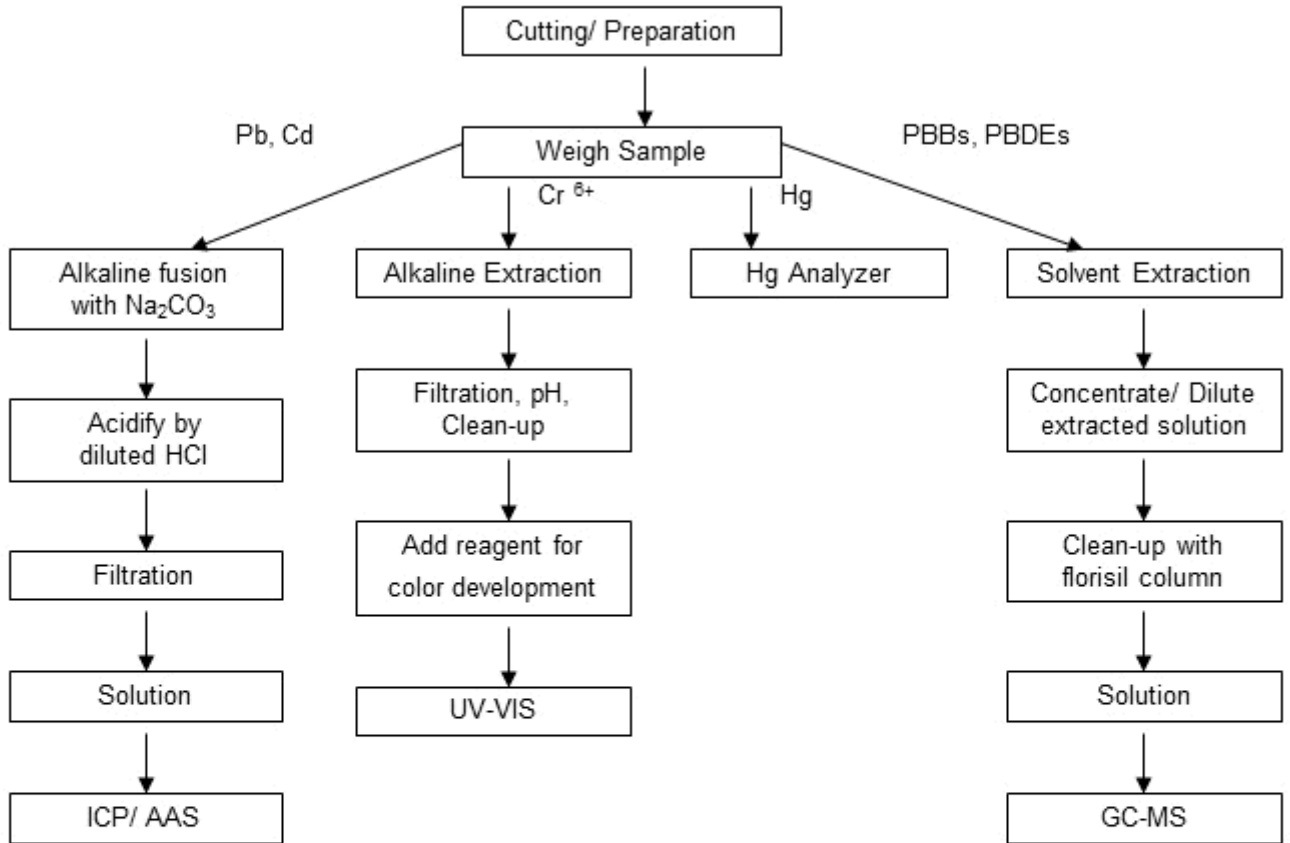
Cutting/ Preparation

Weigh Sample

Pb, Cd

Cr $^{6+}$

Hg

PBBs, PBDEs

Alkaline fusion with $Na_2CO_3$

Acidify by diluted HCl

Filtration

Solution

ICP/ AAS

Alkaline Extraction

Filtration, pH, Clean-up

Add reagent for color development

UV-VIS

Hg Analyzer

Solvent Extraction

Concentrate/ Dilute extracted solution

Clean-up with florisil column

Solution

GC-MS